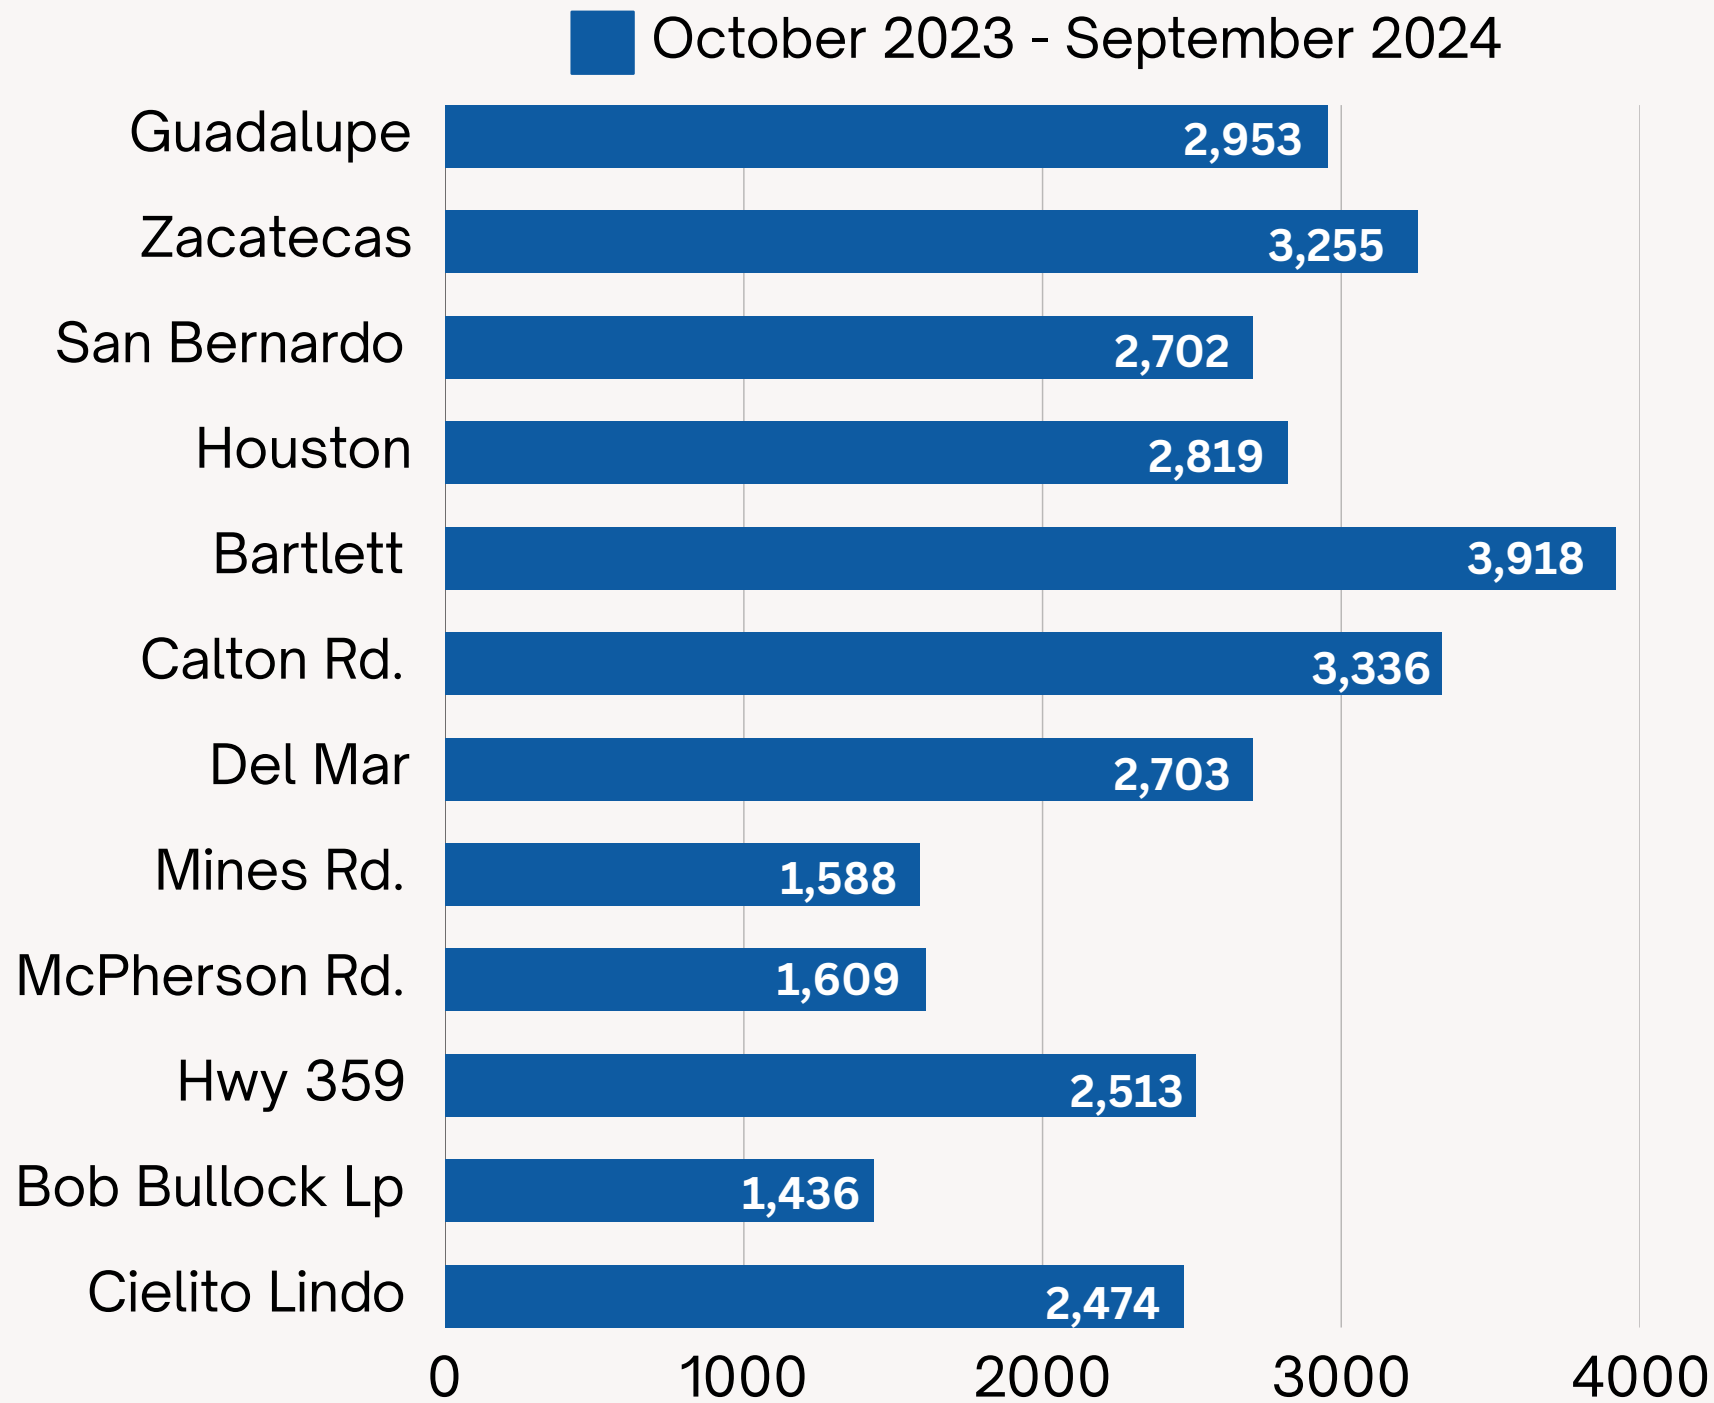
October 2023 - September 2024

Guadalupe 2,953
Zacatecas 3,255
San Bernardo 2,702
Houston 2,819
Bartlett 3,918
Calton Rd. 3,336
Del Mar 2,703
Mines Rd. 1,588
McPherson Rd. 1,609
Hwy 359 2,513
Bob Bullock Lp 1,436
Cielito Lindo 2,474

0 1000 2000 3000 4000